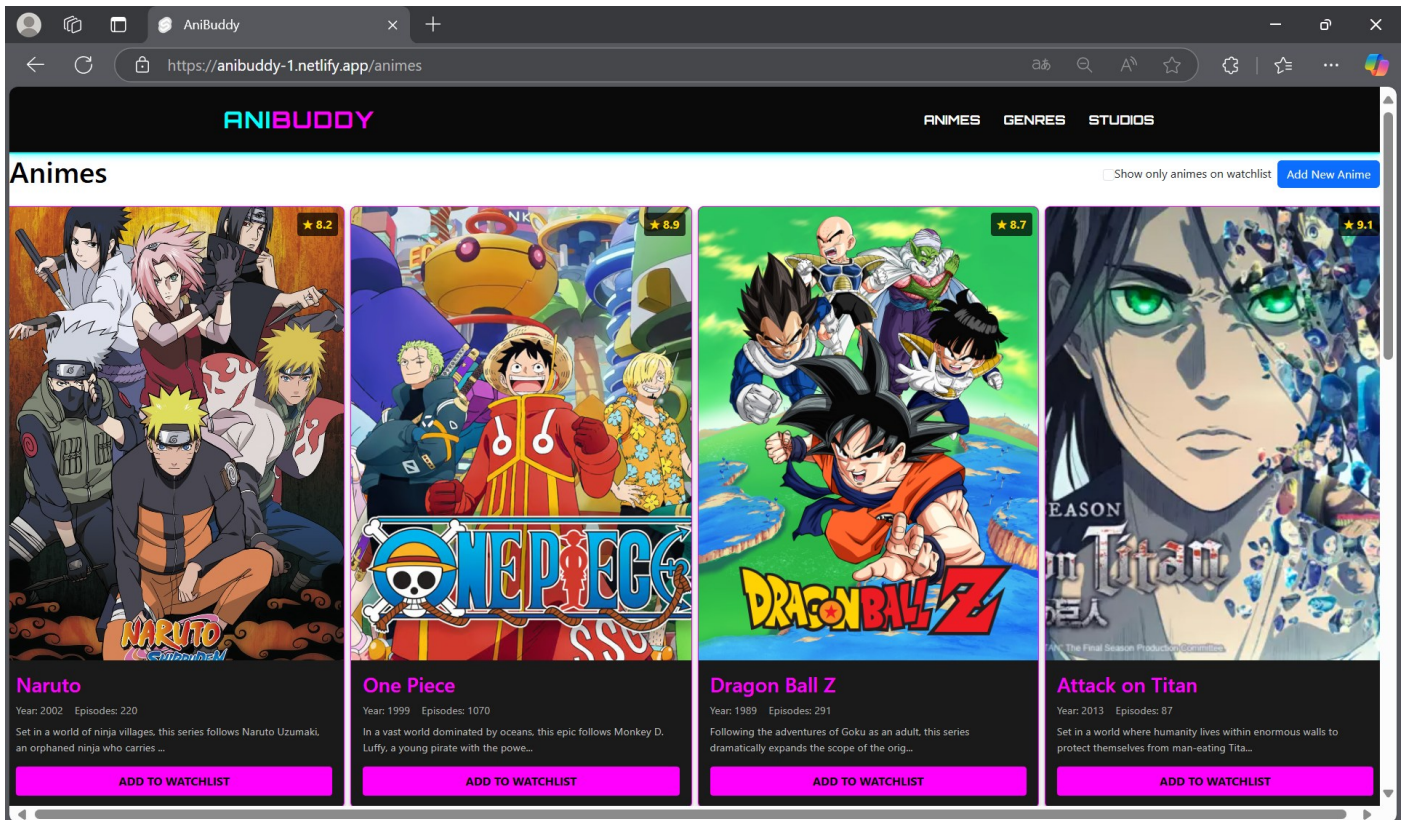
AniBuddy

https://anibuddy-1.netlify.app/animes

ANIBUDDY

ANIMES GENRES STUDIOS

Animes

Show only animes on watchlist

Add New Anime

★ 8.2

NARUTO

Naruto

Year: 2002 Episodes: 220

Set in a world of ninja villages, this series follows Naruto Uzumaki, an orphaned ninja who carries ...

ADD TO WATCHLIST

★ 8.9

ONE PIECE

One Piece

Year: 1999 Episodes: 1070

In a vast world dominated by oceans, this epic follows Monkey D. Luffy, a young pirate with the powe...

ADD TO WATCHLIST

★ 8.7

DRAGON BALL Z

Dragon Ball Z

Year: 1989 Episodes: 291

Following the adventures of Goku as an adult, this series dramatically expands the scope of the orig...

ADD TO WATCHLIST

★ 9.1

SEASON

Titan

Attack on Titan

Year: 2013 Episodes: 87

Set in a world where humanity lives within enormous walls to protect themselves from man-eating Tita...

ADD TO WATCHLIST